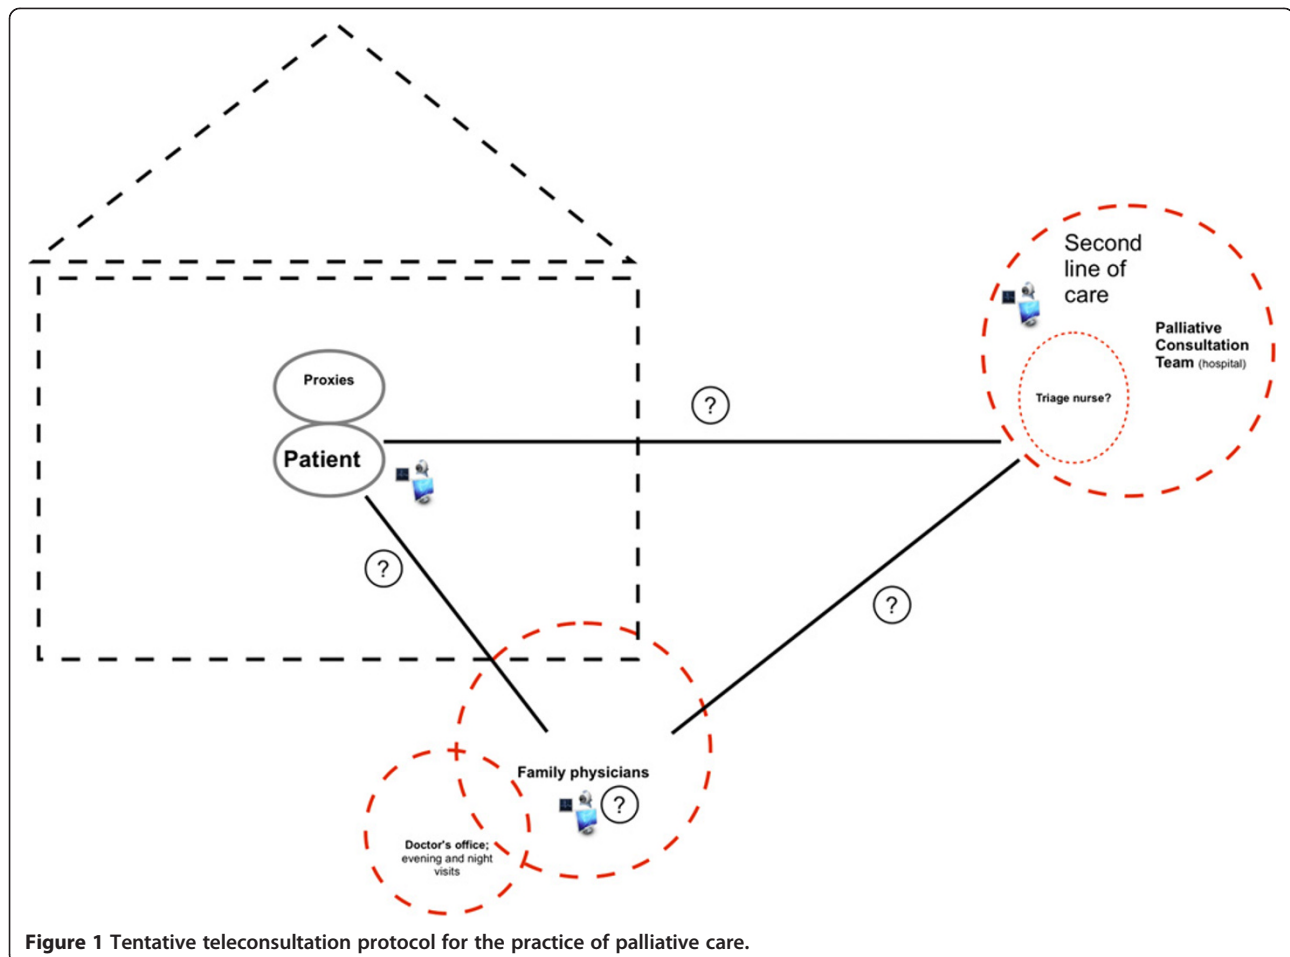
Second line of care

Palliative Consultation Team (hospital)

Triage nurse?

Proxies

Patient

?

?

?

Family physicians

?

Doctor's office; evening and night visits

**Figure 1** Tentative teleconsultation protocol for the practice of palliative care.